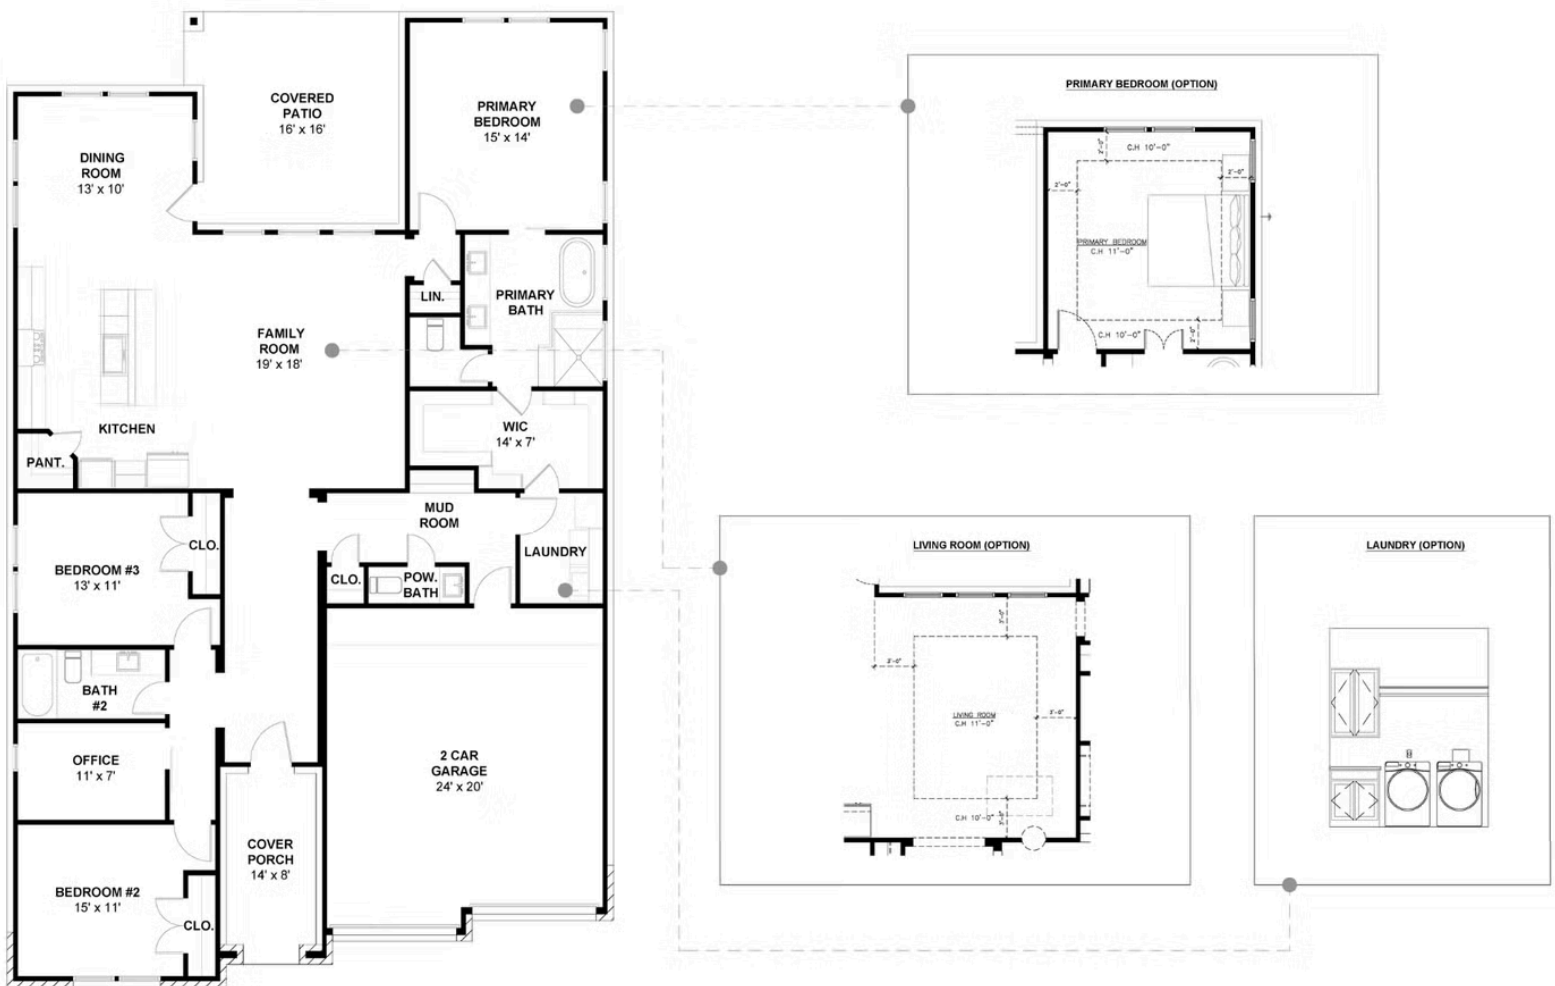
COVERED PATIO
16' x 16'

PRIMARY BEDROOM
15' x 14'

DINING ROOM
13' x 10'

LIN.

PRIMARY BATH

FAMILY ROOM
19' x 18'

KITCHEN

PANT.

WIC
14' x 7'

MUD ROOM

BEDROOM #3
13' x 11'

CLO.

LAUNDRY

CLO.

POW. BATH

BATH #2

OFFICE
11' x 7'

2 CAR GARAGE
24' x 20'

COVER PORCH
14' x 8'

BEDROOM #2
15' x 11'

CLO.

PRIMARY BEDROOM (OPTION)

C.H 10'-0"

2'-0"

2'-0"

2'-0"

PRIMARY BEDROOM
C.H 11'-0"

C.H 10'-0"

2'-0"

LIVING ROOM (OPTION)

2'-0"

2'-0"

LIVING ROOM
C.H 11'-0"

2'-0"

C.H 10'-0"

2'-0"

LAUNDRY (OPTION)